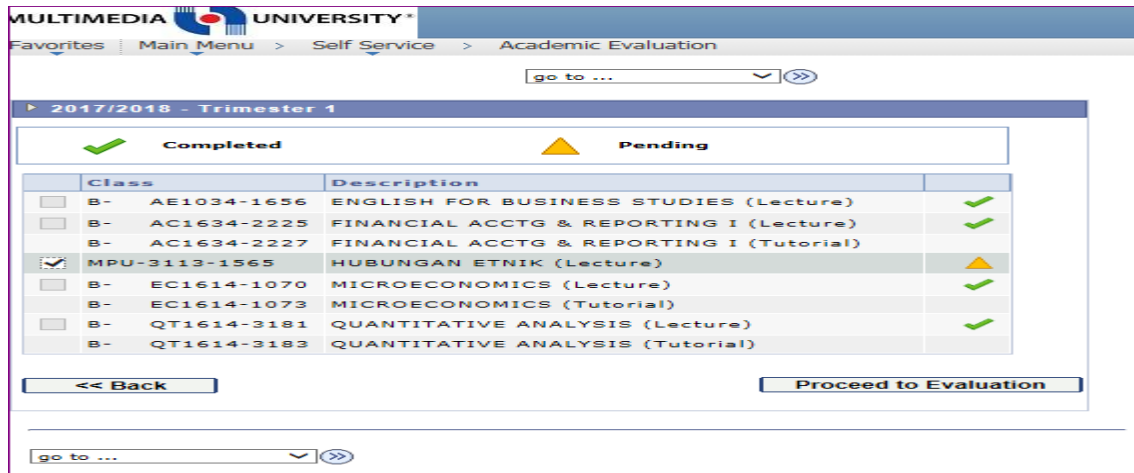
MULTIMEDIA UNIVERSITY®

Favorites | Main Menu > Self Service > Academic Evaluation

go to ...

2017/2018 - Trimester 1

Completed Pending

| | Class | Description | |
|---|---|---|---|
| | B- AE1034-1656 | ENGLISH FOR BUSINESS STUDIES (Lecture) | ✓ |
| | B- AC1634-2225 | FINANCIAL ACCTG & REPORTING I (Lecture) | ✓ |
| | B- AC1634-2227 | FINANCIAL ACCTG & REPORTING I (Tutorial) | |
| ✓ | MPU-3113-1565 | HUBUNGAN ETNIK (Lecture) | |
| | B- EC1614-1070 | MICROECONOMICS (Lecture) | ✓ |
| | B- EC1614-1073 | MICROECONOMICS (Tutorial) | |
| | B- QT1614-3181 | QUANTITATIVE ANALYSIS (Lecture) | ✓ |
| | B- QT1614-3183 | QUANTITATIVE ANALYSIS (Tutorial) | |

<< Back

Proceed to Evaluation

go to ...